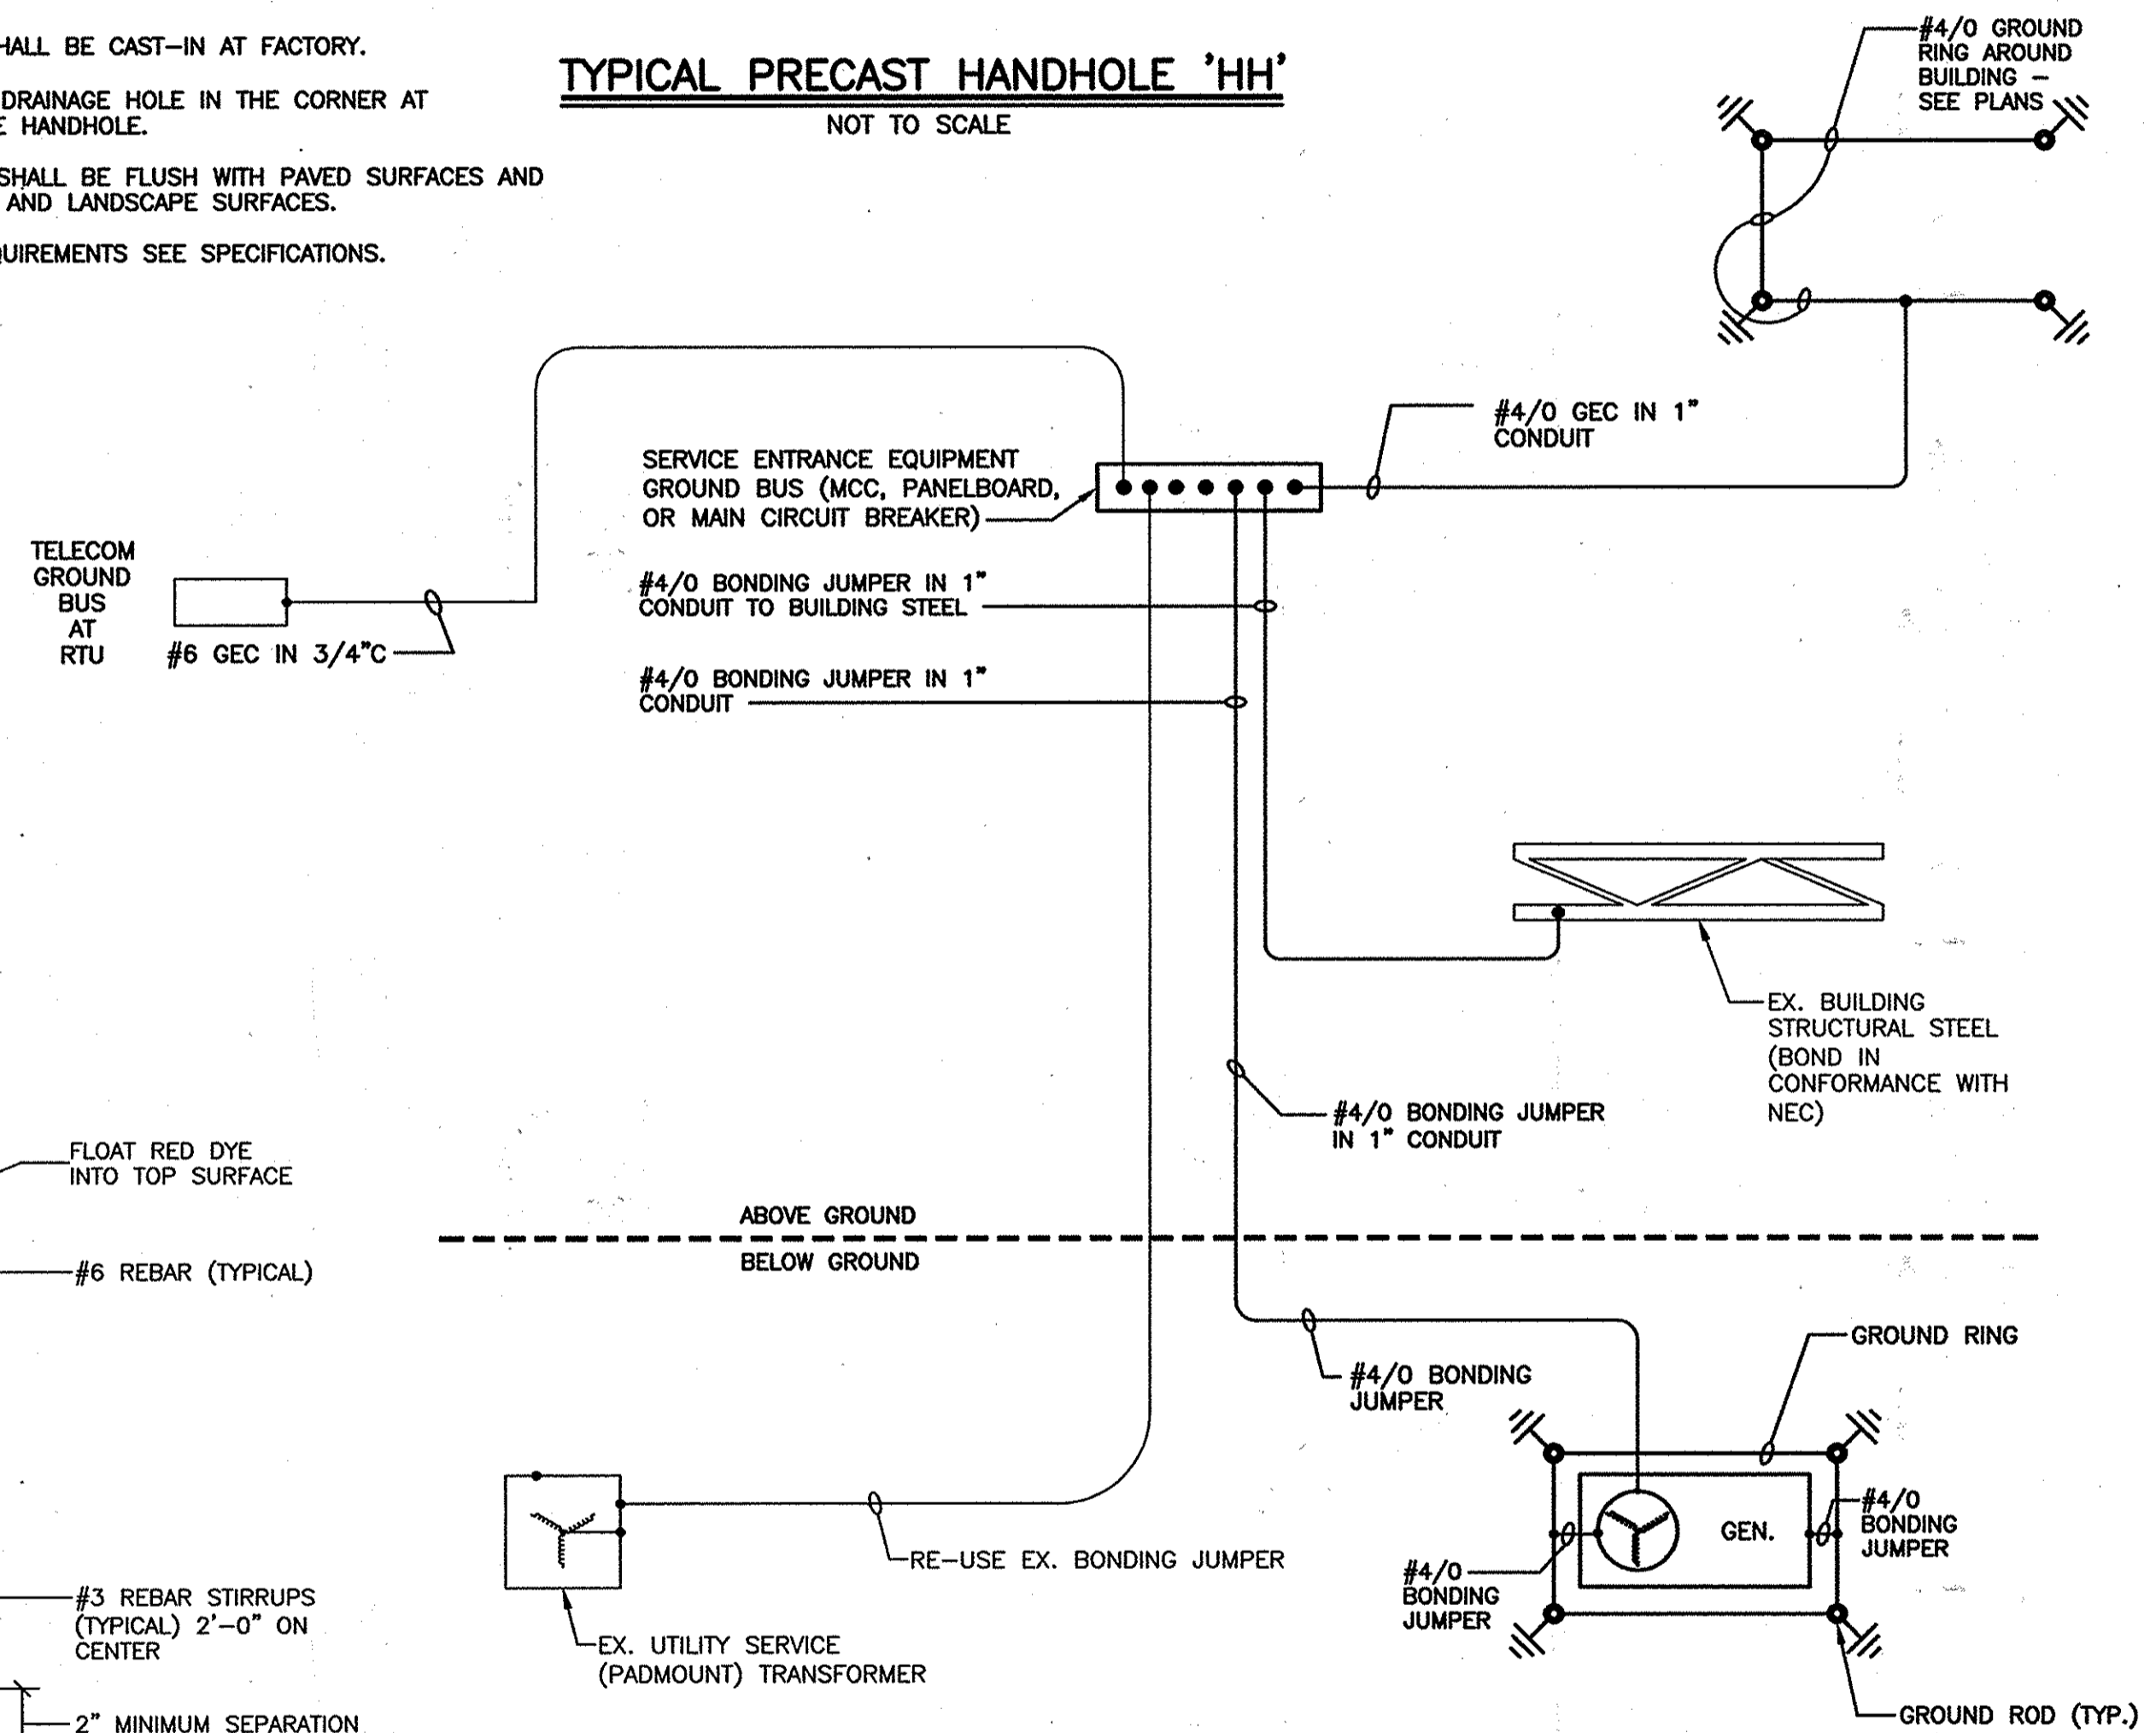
HALL BE CAST–IN AT FACTORY.

DRAINAGE HOLE IN THE CORNER AT E HANDHOLE.

SHALL BE FLUSH WITH PAVED SURFACES AND AND LANDSCAPE SURFACES.

UIREMENTS SEE SPECIFICATIONS.

TYPICAL PRECAST HANDHOLE 'HH'

NOT TO SCALE

#4/0 GROUND RING AROUND BUILDING – SEE PLANS

#4/0 GEC IN 1" CONDUIT

SERVICE ENTRANCE EQUIPMENT GROUND BUS (MCC, PANELBOARD, OR MAIN CIRCUIT BREAKER)

TELECOM GROUND BUS AT RTU

#6 GEC IN 3/4"C

#4/0 BONDING JUMPER IN 1" CONDUIT TO BUILDING STEEL

#4/0 BONDING JUMPER IN 1" CONDUIT

EX. BUILDING STRUCTURAL STEEL (BOND IN CONFORMANCE WITH NEC)

#4/0 BONDING JUMPER IN 1" CONDUIT

FLOAT RED DYE INTO TOP SURFACE

ABOVE GROUND

BELOW GROUND

#6 REBAR (TYPICAL)

#4/0 BONDING JUMPER

GROUND RING

GEN.

#4/0 BONDING JUMPER

#4/0 BONDING JUMPER

RE–USE EX. BONDING JUMPER

#3 REBAR STIRRUPS (TYPICAL) 2'–0" ON CENTER

EX. UTILITY SERVICE (PADMOUNT) TRANSFORMER

2" MINIMUM SEPARATION

GROUND ROD (TYP.)